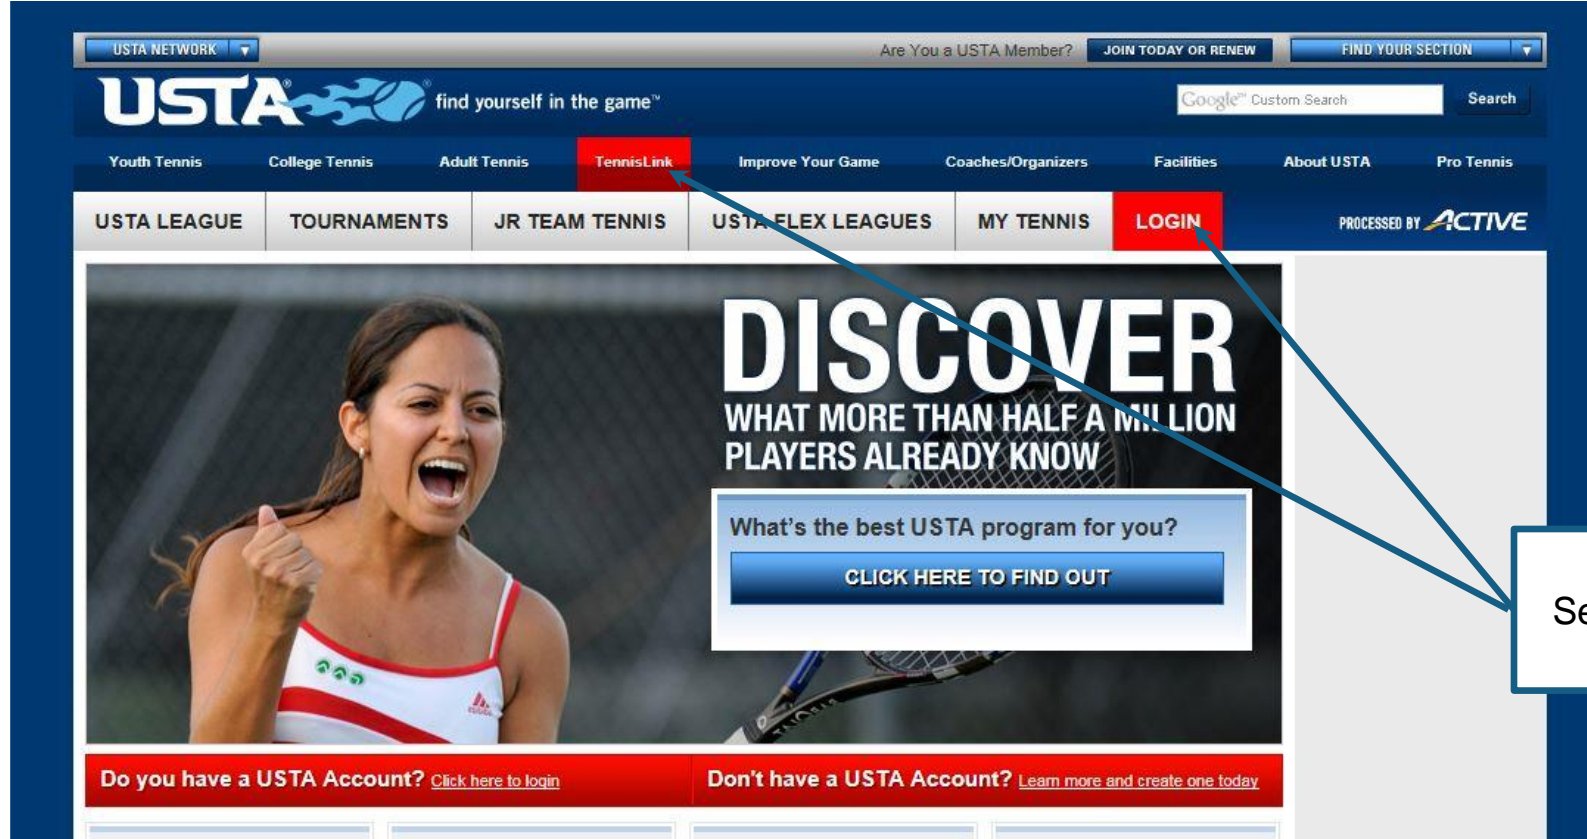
USTA NETWORK

Are You a USTA Member? JOIN TODAY OR RENEW

FIND YOUR SECTION

USTA find yourself in the game™

Google™ Custom Search Search

Youth Tennis College Tennis Adult Tennis TennisLink Improve Your Game Coaches/Organizers Facilities About USTA Pro Tennis

USTA LEAGUE TOURNAMENTS JR TEAM TENNIS USTA FLEX LEAGUES MY TENNIS LOGIN PROCESSED BY ACTIVE

DISCOVER
WHAT MORE THAN HALF A MILLION PLAYERS ALREADY KNOW

What's the best USTA program for you?

CLICK HERE TO FIND OUT

Se

Do you have a USTA Account? Click here to login

Don't have a USTA Account? Learn more and create one today